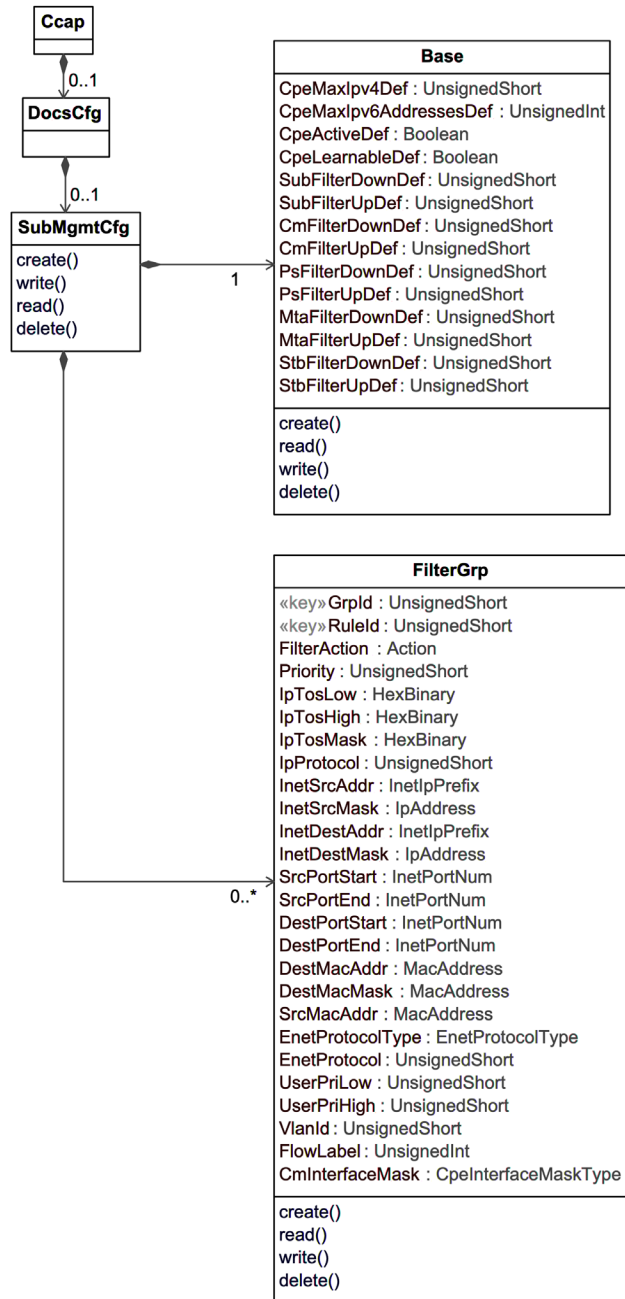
Ccap

0..1

DocsCfg

0..1

SubMgmtCfg

create()
write()
read()
delete()

1

Base

CpeMaxIpv4Def : UnsignedShort
CpeMaxIpv6AddressesDef : UnsignedInt
CpeActiveDef : Boolean
CpeLearnableDef : Boolean
SubFilterDownDef : UnsignedShort
SubFilterUpDef : UnsignedShort
CmFilterDownDef : UnsignedShort
CmFilterUpDef : UnsignedShort
PsFilterDownDef : UnsignedShort
PsFilterUpDef : UnsignedShort
MtaFilterDownDef : UnsignedShort
MtaFilterUpDef : UnsignedShort
StbFilterDownDef : UnsignedShort
StbFilterUpDef : UnsignedShort

create()
read()
write()
delete()

0..*

FilterGrp

«key» GrpId : UnsignedShort
«key» RuleId : UnsignedShort
FilterAction : Action
Priority : UnsignedShort
IpTosLow : HexBinary
IpTosHigh : HexBinary
IpTosMask : HexBinary
IpProtocol : UnsignedShort
InetSrcAddr : InetIpPrefix
InetSrcMask : IpAddress
InetDestAddr : InetIpPrefix
InetDestMask : IpAddress
SrcPortStart : InetPortNum
SrcPortEnd : InetPortNum
DestPortStart : InetPortNum
DestPortEnd : InetPortNum
DestMacAddr : MacAddress
DestMacMask : MacAddress
SrcMacAddr : MacAddress
EnetProtocolType : EnetProtocolType
EnetProtocol : UnsignedShort
UserPriLow : UnsignedShort
UserPriHigh : UnsignedShort
VlanId : UnsignedShort
FlowLabel : UnsignedInt
CmInterfaceMask : CpeInterfaceMaskType

create()
read()
write()
delete()